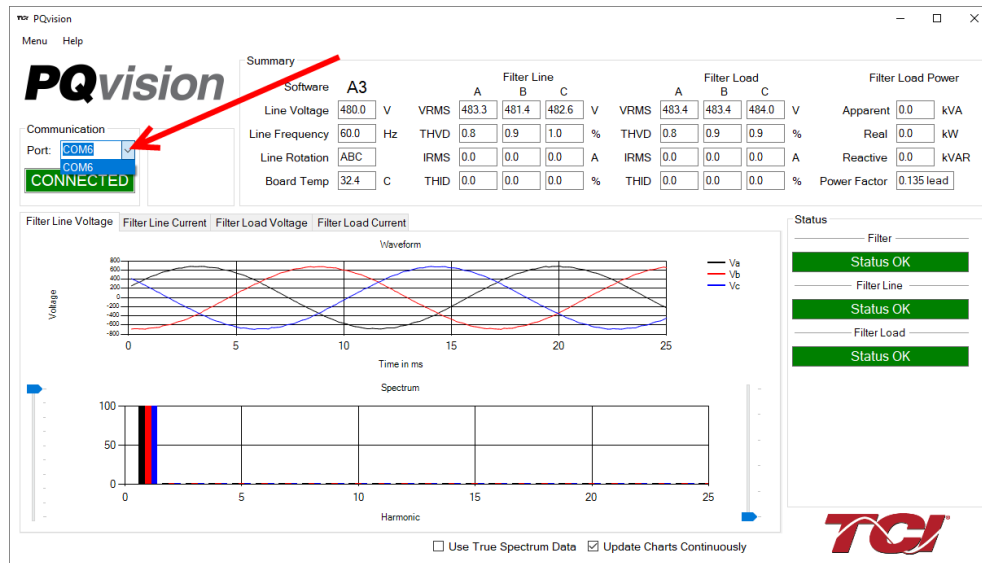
TCI PQvision

Menu Help

PQvision

Communication
Port: COM6
COM6
CONNECTED

Summary
Software A3
Line Voltage 480.0 V
Line Frequency 60.0 Hz
Line Rotation ABC
Board Temp 32.4 C

Filter Line
| | A | B | C | |
|---|---|---|---|---|
| VRMS | 483.3 | 481.4 | 482.6 | V |
| THVD | 0.8 | 0.9 | 1.0 | % |
| IRMS | 0.0 | 0.0 | 0.0 | A |
| THID | 0.0 | 0.0 | 0.0 | % |

Filter Load
| | A | B | C | |
|---|---|---|---|---|
| VRMS | 483.4 | 483.4 | 484.0 | V |
| THVD | 0.8 | 0.9 | 0.9 | % |
| IRMS | 0.0 | 0.0 | 0.0 | A |
| THID | 0.0 | 0.0 | 0.0 | % |

Filter Load Power
Apparent 0.0 kVA
Real 0.0 kW
Reactive 0.0 kVAR
Power Factor 0.135 lead

Filter Line Voltage | Filter Line Current | Filter Load Voltage | Filter Load Current

Waveform
Voltage
800 600 400 200 0 -200 -400 -600 -800
0 5 10 15 20 25
Time in ms
Va
Vb
Vc

Spectrum
100
50
0
0 5 10 15 20 25
Harmonic

Status
Filter
Status OK
Filter Line
Status OK
Filter Load
Status OK

Use True Spectrum Data
Update Charts Continuously

TCI®